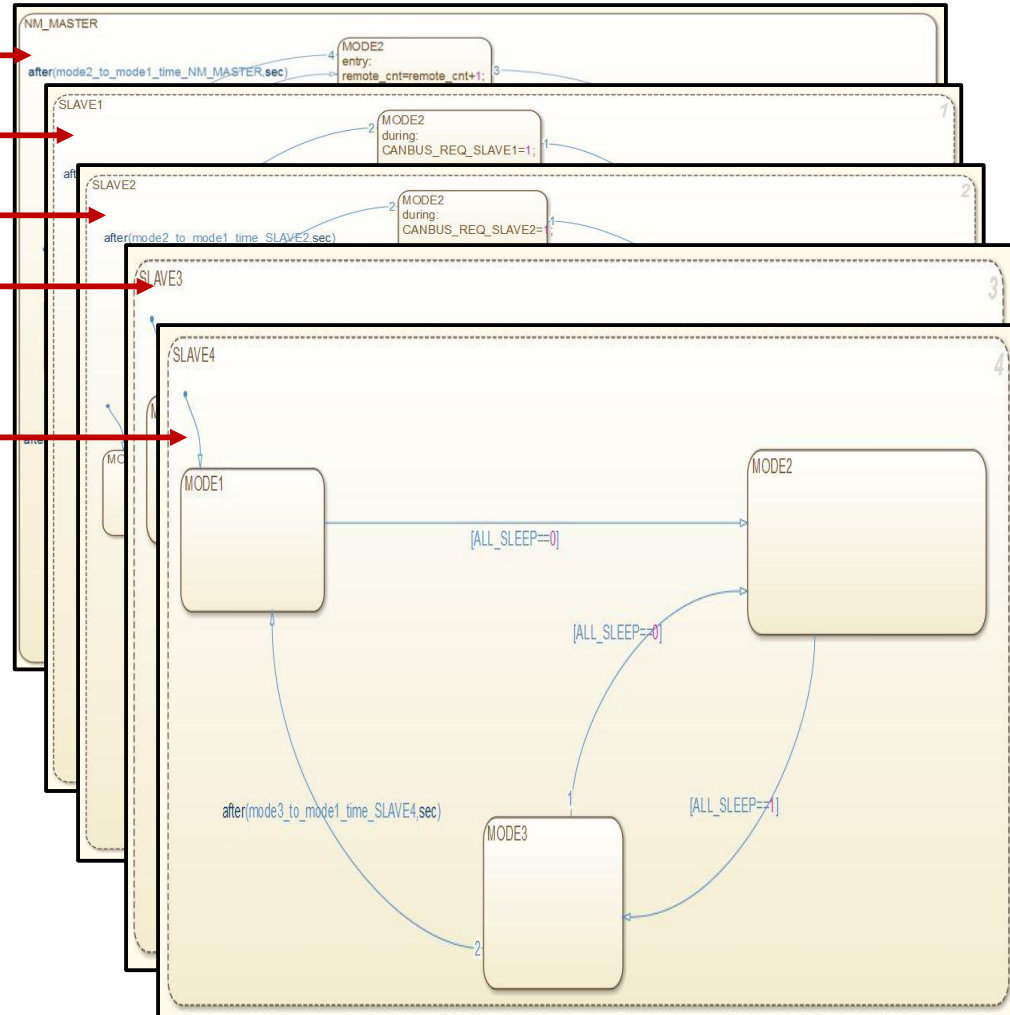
NM_MASTER

after(mode2_to_mode1_time_NM_MASTER,sec)

4

MODE2
entry:
remote_cnt=remote_cnt+1;

3

SLAVE1

1

2

MODE2
during:
CANBUS_REQ_SLAVE1=1;

1

aft

SLAVE2

2

2

MODE2
during:
CANBUS_REQ_SLAVE2=1;

1

after(mode2_to_mode1_time_SLAVE2,sec)

SLAVE3

3

after

MO

SLAVE4

4

MODE1

MODE2

[ALL_SLEEP==0]

[ALL_SLEEP==0]

1

[ALL_SLEEP==1]

after(mode3_to_mode1_time_SLAVE4,sec)

MODE3

2